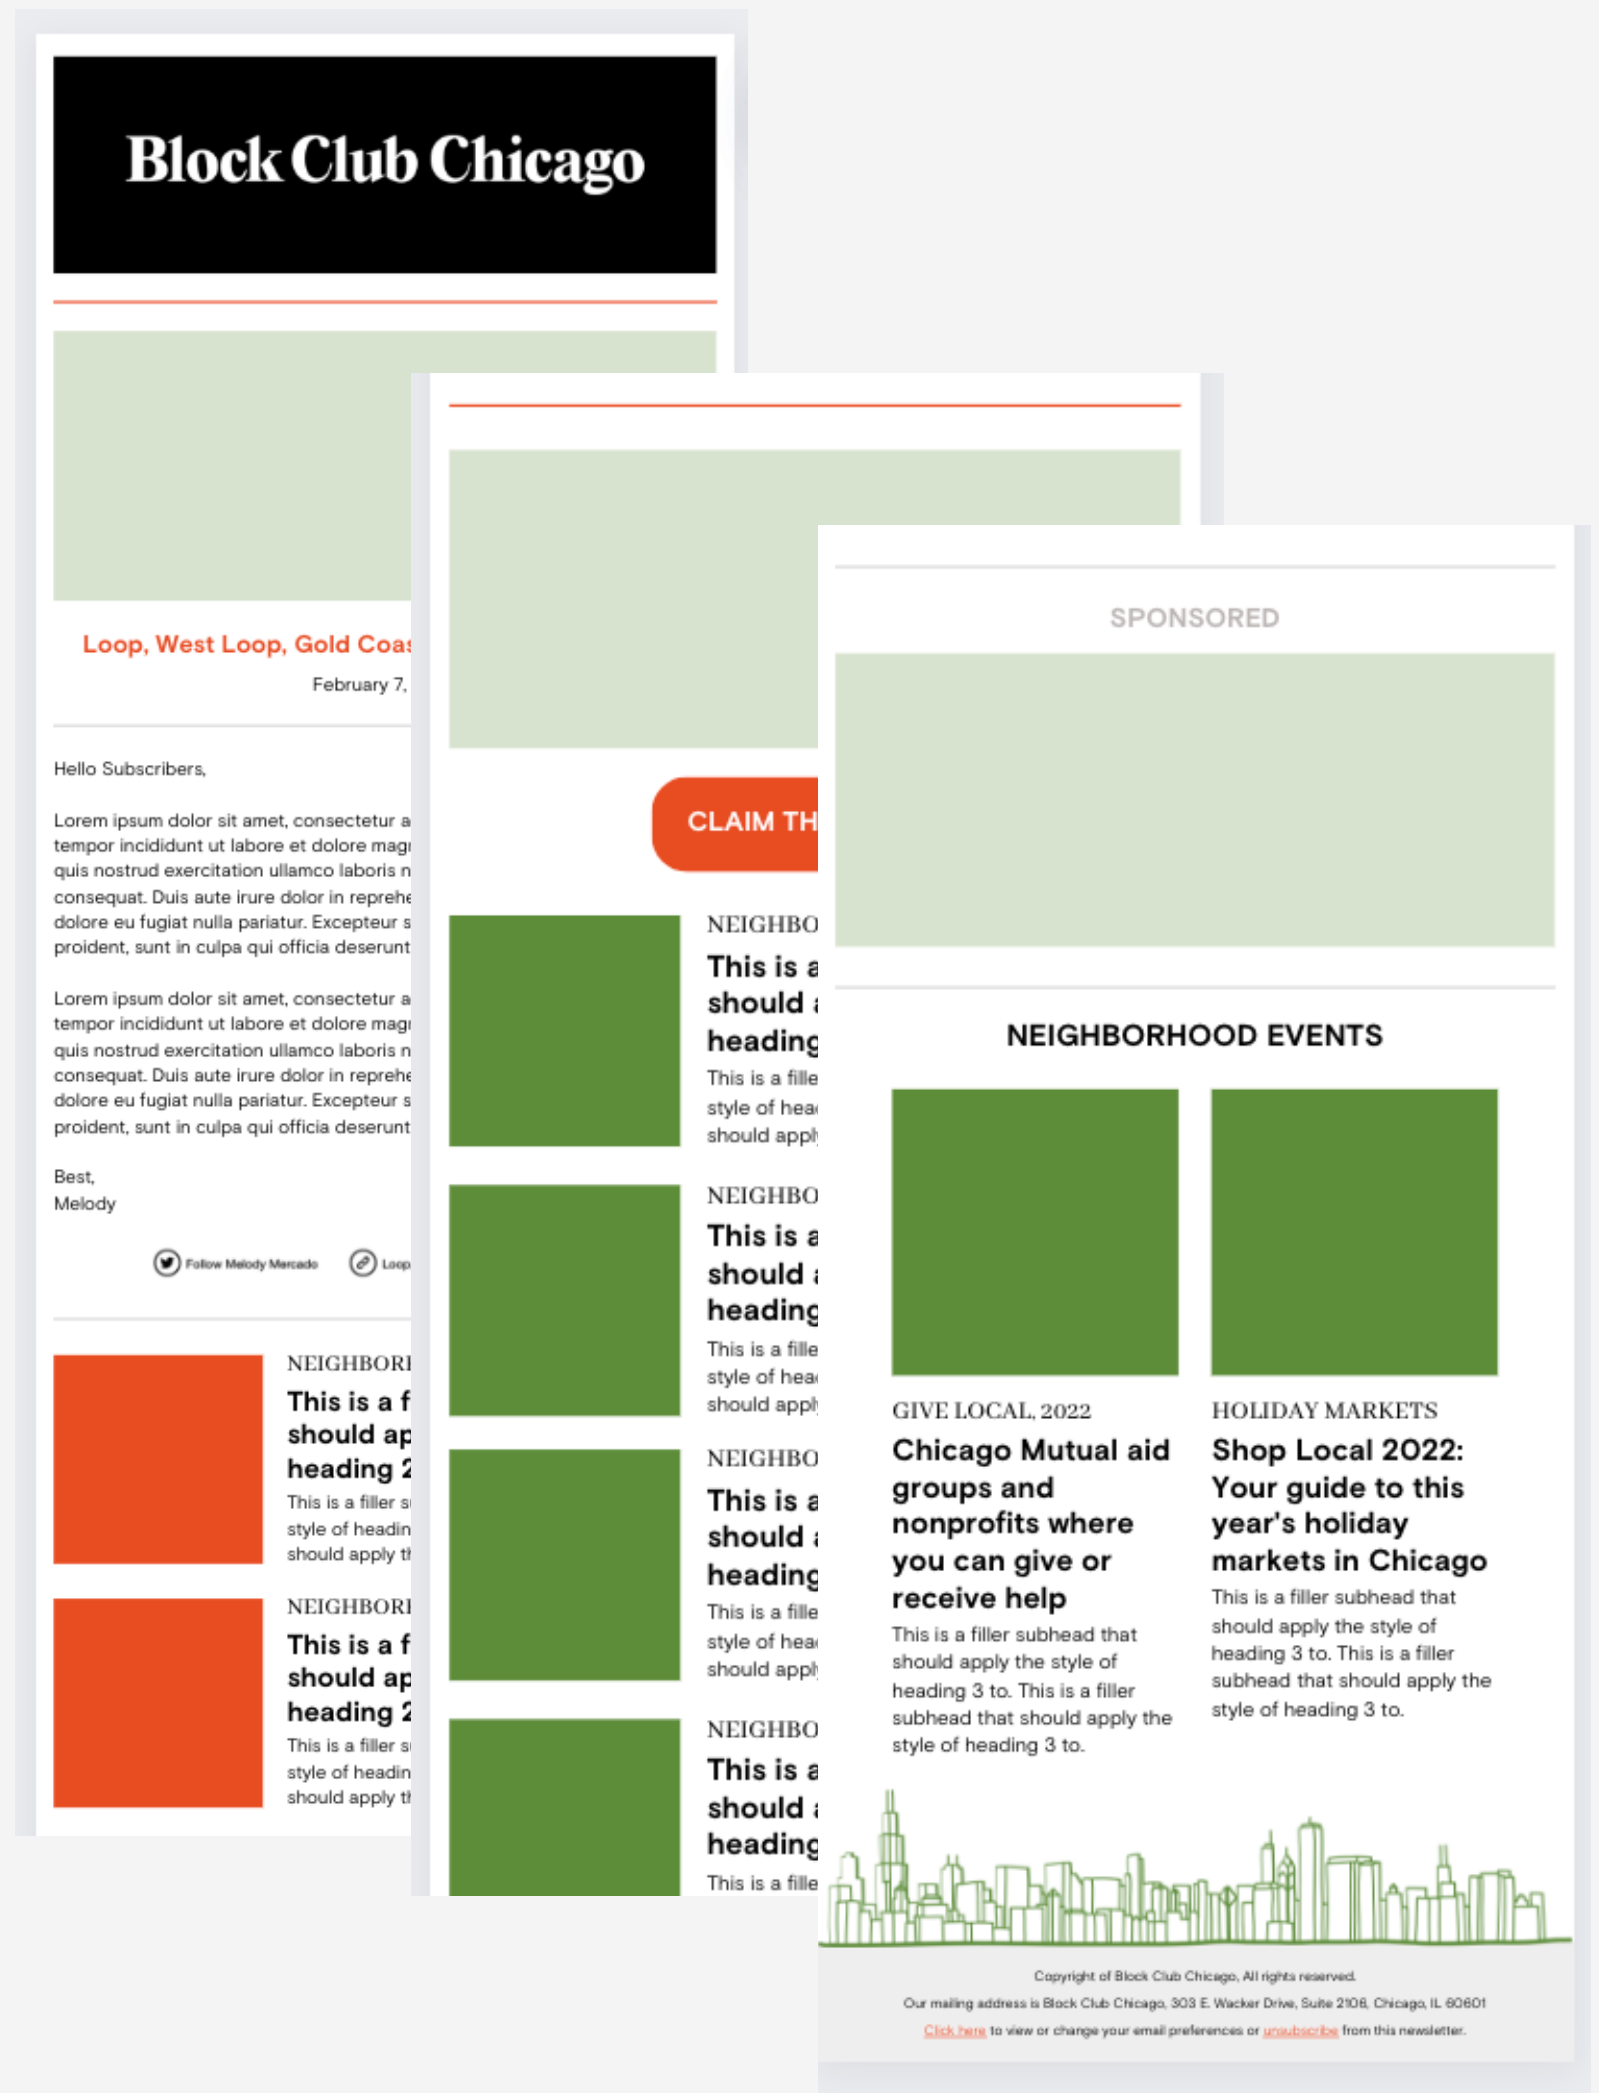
Block Club Chicago

Loop, West Loop, Gold Coas

February 7,

Hello Subscribers,

Lorem ipsum dolor sit amet, consectetur a tempor incididunt ut labore et dolore magi quis nostrud exercitation ullamco laboris n consequat. Duis aute irure dolor in reprehe dolore eu fugiat nulla pariatur. Excepteur s proident, sunt in culpa qui officia deserunt

Lorem ipsum dolor sit amet, consectetur a tempor incididunt ut labore et dolore magi quis nostrud exercitation ullamco laboris n consequat. Duis aute irure dolor in reprehe dolore eu fugiat nulla pariatur. Excepteur s proident, sunt in culpa qui officia deserunt

Best,
Melody

Follow Melody Mercado Loop

NEIGHBORI
This is a f should ap heading 2
This is a filler s style of headin should apply th

NEIGHBORI
This is a f should ap heading 2
This is a filler s style of headin should apply th

CLAIM TH

NEIGHBO
This is a should a heading
This is a fille style of hea should appl

NEIGHBO
This is a should a heading
This is a fille style of hea should appl

NEIGHBO
This is a should a heading
This is a fille style of hea should appl

NEIGHBO
This is a should a heading
This is a fille

SPONSORED

NEIGHBORHOOD EVENTS

GIVE LOCAL, 2022
Chicago Mutual aid groups and nonprofits where you can give or receive help
This is a filler subhead that should apply the style of heading 3 to. This is a filler subhead that should apply the style of heading 3 to.

HOLIDAY MARKETS
Shop Local 2022: Your guide to this year's holiday markets in Chicago
This is a filler subhead that should apply the style of heading 3 to. This is a filler subhead that should apply the style of heading 3 to.

Copyright of Block Club Chicago, All rights reserved.
Our mailing address is Block Club Chicago, 303 E. Wacker Drive, Suite 2106, Chicago, IL 60601
Click here to view or change your email preferences or unsubscribe from this newsletter.